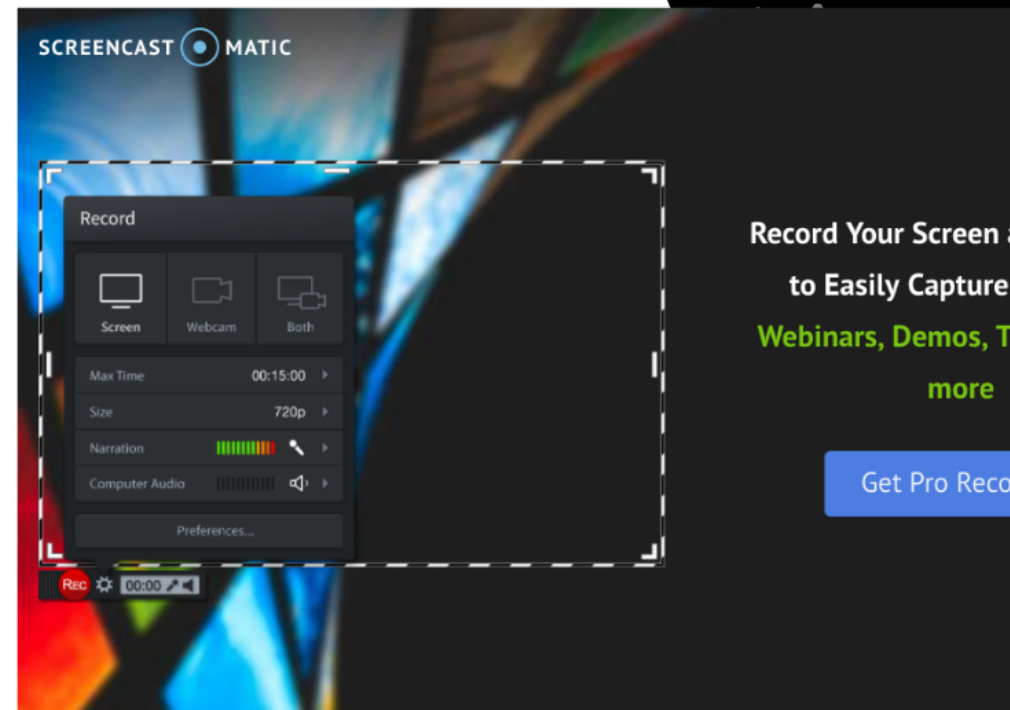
SCREENCAST MATIC

Record

Screen
Webcam
Both

Max Time 00:15:00
Size 720p
Narration
Computer Audio

Preferences...

REC 00:00

Record Your Screen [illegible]
to Easily Capture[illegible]
Webinars, Demos, T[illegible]
more

Get Pro Reco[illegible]